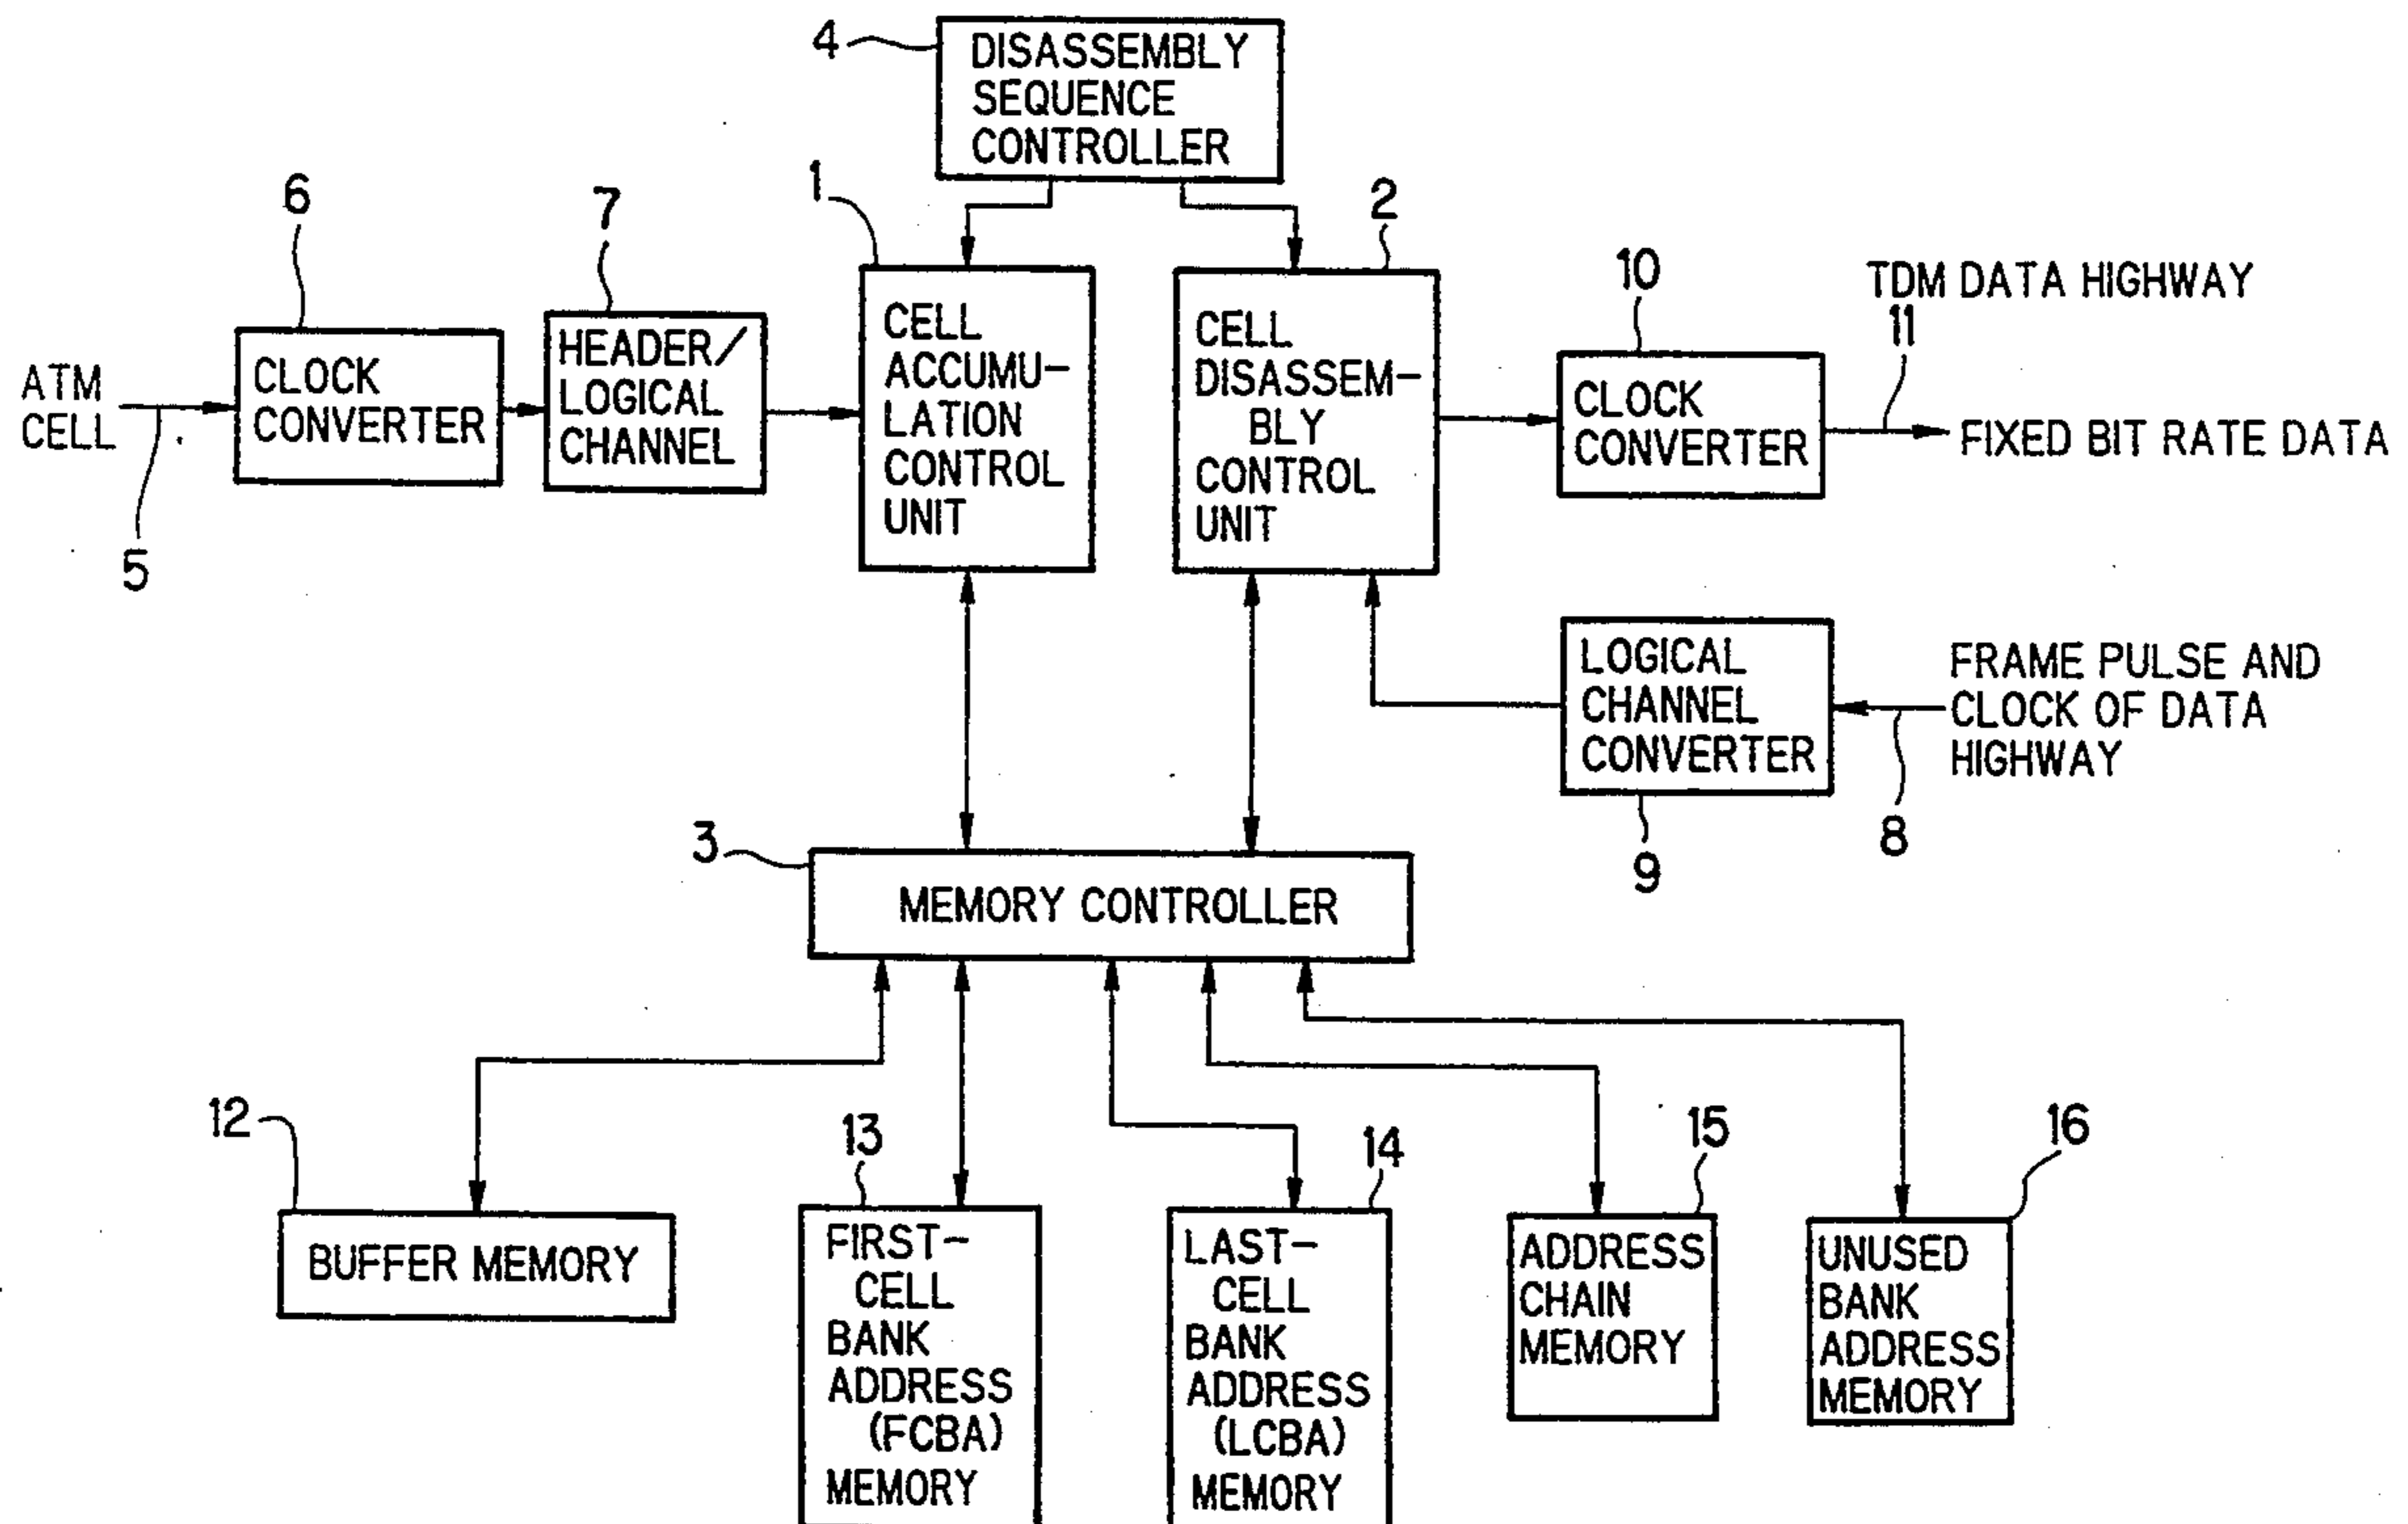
4 DISASSEMBLY SEQUENCE CONTROLLER

6

7

1

2

10

TDM DATA HIGHWAY

11

ATM CELL

CLOCK CONVERTER

HEADER/ LOGICAL CHANNEL

CELL ACCUMULATION CONTROL UNIT

CELL DISASSEMBLY CONTROL UNIT

CLOCK CONVERTER

FIXED BIT RATE DATA

5

LOGICAL CHANNEL CONVERTER

FRAME PULSE AND CLOCK OF DATA HIGHWAY

8

9

3 MEMORY CONTROLLER

12 BUFFER MEMORY

13

FIRST-CELL BANK ADDRESS (FCBA) MEMORY

14

LAST-CELL BANK ADDRESS (LCBA) MEMORY

15

ADDRESS CHAIN MEMORY

16

UNUSED BANK ADDRESS MEMORY